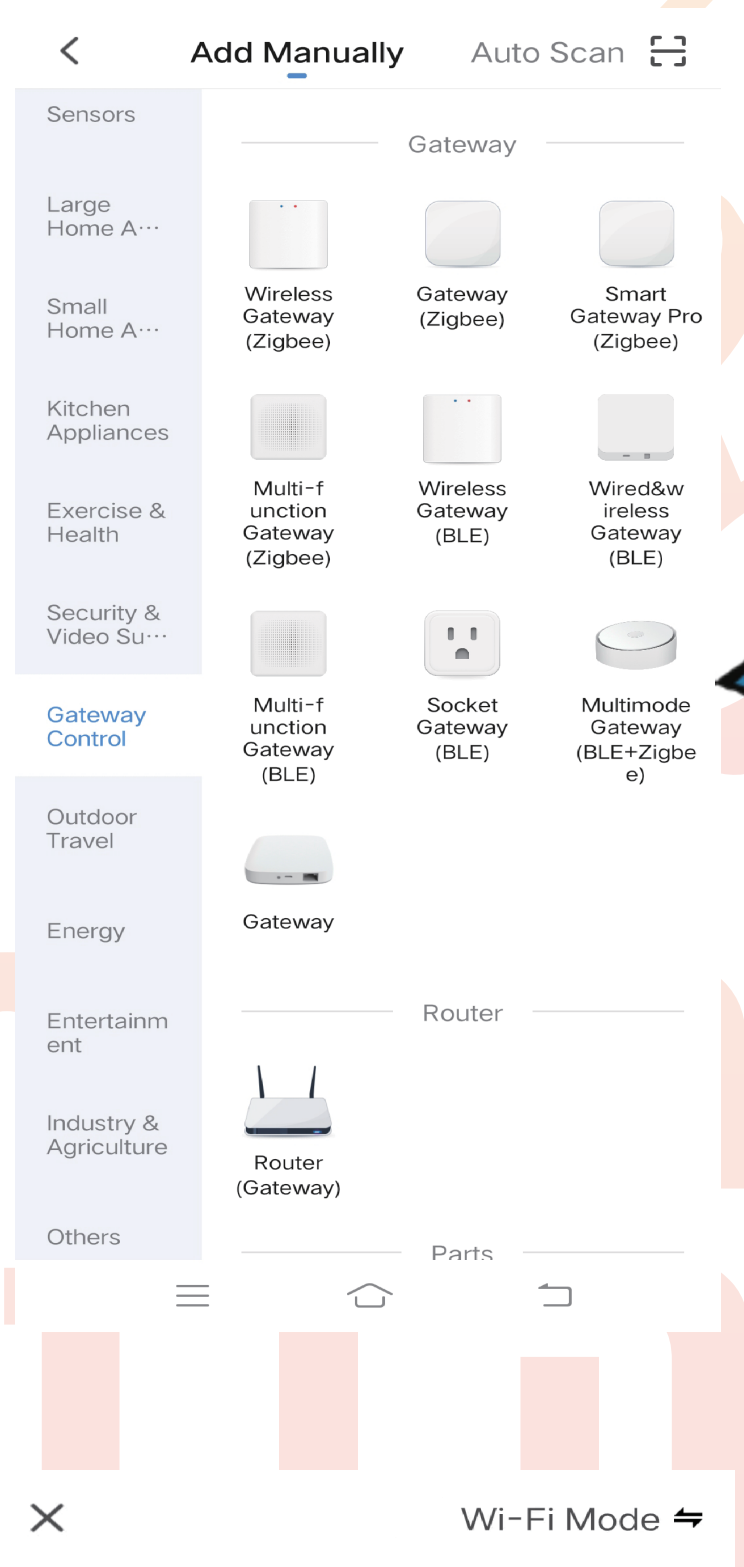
Add Manually Auto Scan

Sensors

Large Home A···

Small Home A···

Kitchen Appliances

Exercise & Health

Security & Video Su···

Gateway Control

Outdoor Travel

Energy

Entertainment

Industry & Agriculture

Others

Gateway

Wireless Gateway (Zigbee)

Gateway (Zigbee)

Smart Gateway Pro (Zigbee)

Multi-function Gateway (Zigbee)

Wireless Gateway (BLE)

Wired&wireless Gateway (BLE)

Multi-function Gateway (BLE)

Socket Gateway (BLE)

Multimode Gateway (BLE+Zigbee)

Gateway

Router

Router (Gateway)

Parts

Wi-Fi Mode